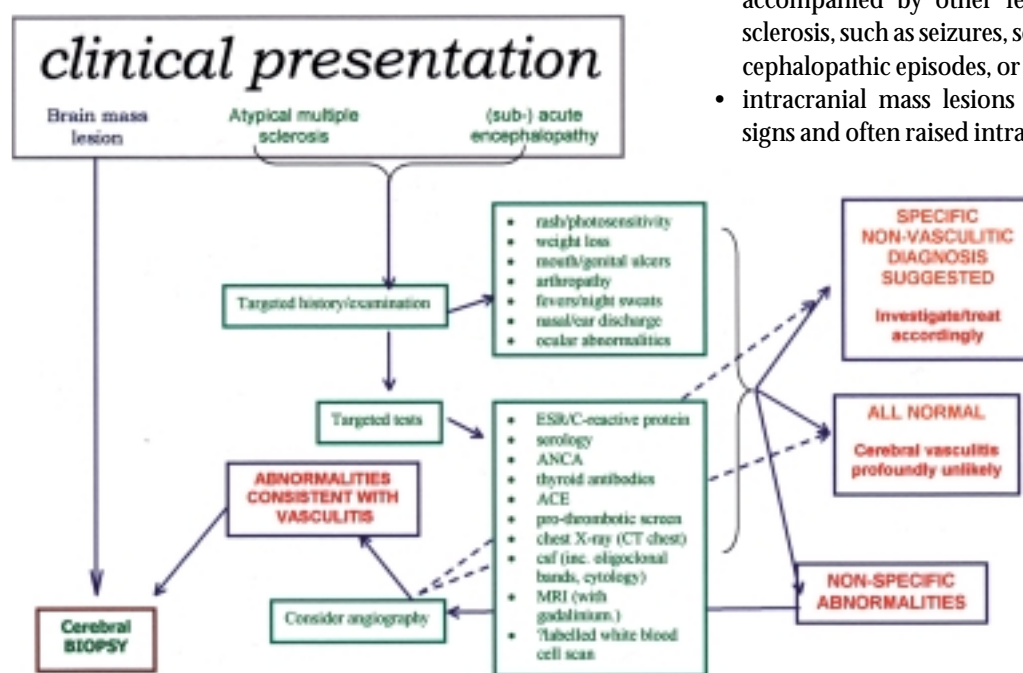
accompanied by other le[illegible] sclerosis, such as seizures, s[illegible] cephalopathic episodes, or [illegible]

• intracranial mass lesions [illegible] signs and often raised intra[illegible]

clinical presentation

Brain mass lesion

Atypical multiple sclerosis

(sub-) acute encephalopathy

Targeted history/examination

• rash/photosensitivity
• weight loss
• mouth/genital ulcers
• arthropathy
• fevers/night sweats
• nasal/ear discharge
• ocular abnormalities

SPECIFIC NON-VASCULITIC DIAGNOSIS SUGGESTED

Investigate/treat accordingly

Targeted tests

• ESR/C-reactive protein
• serology
• ANCA
• thyroid antibodies
• ACE
• pro-thrombotic screen
• chest X-ray (CT chest)
• csf (inc. oligoclonal bands, cytology)
• MRI (with gadolinium.)
• ?labelled white blood cell scan

ALL NORMAL

Cerebral vasculitis profoundly unlikely

ABNORMALITIES CONSISTENT WITH VASCULITIS

Consider angiography

NON-SPECIFIC ABNORMALITIES

Cerebral BIOPSY